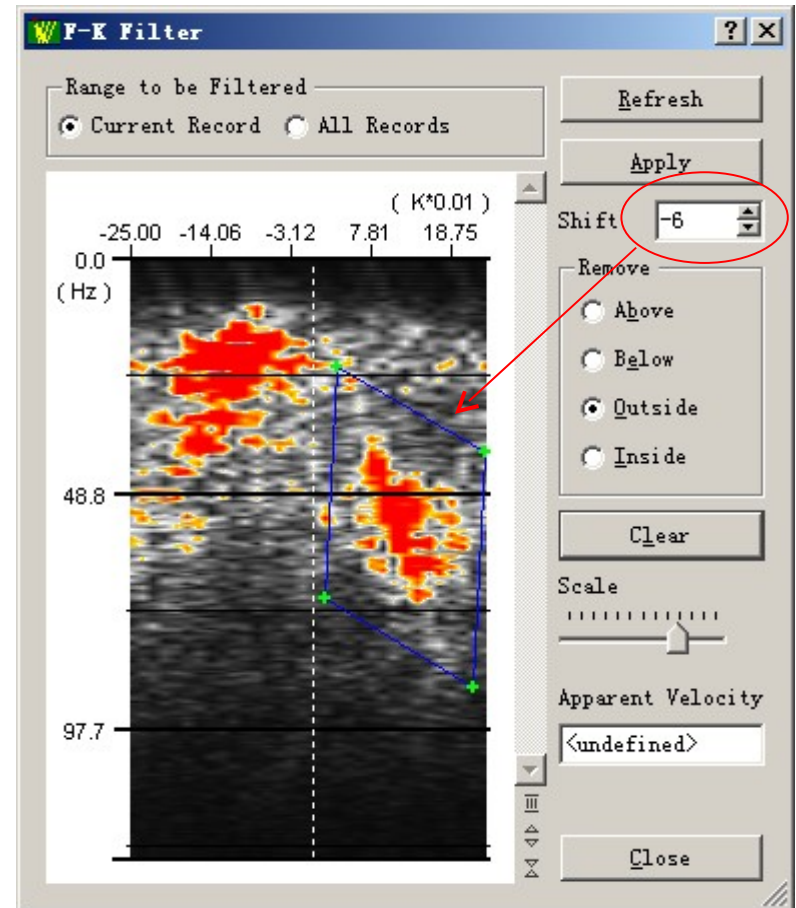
F-K Filter

?

Range to be Filtered

Current Record

All Records

Refresh

Apply

Shift -6

( K*0.01 )

-25.00 -14.06 -3.12 7.81 18.75

0.0

( Hz )

48.8

97.7

Remove

Above

Below

Outside

Inside

Clear

Scale

Apparent Velocity

<undefined>

Close